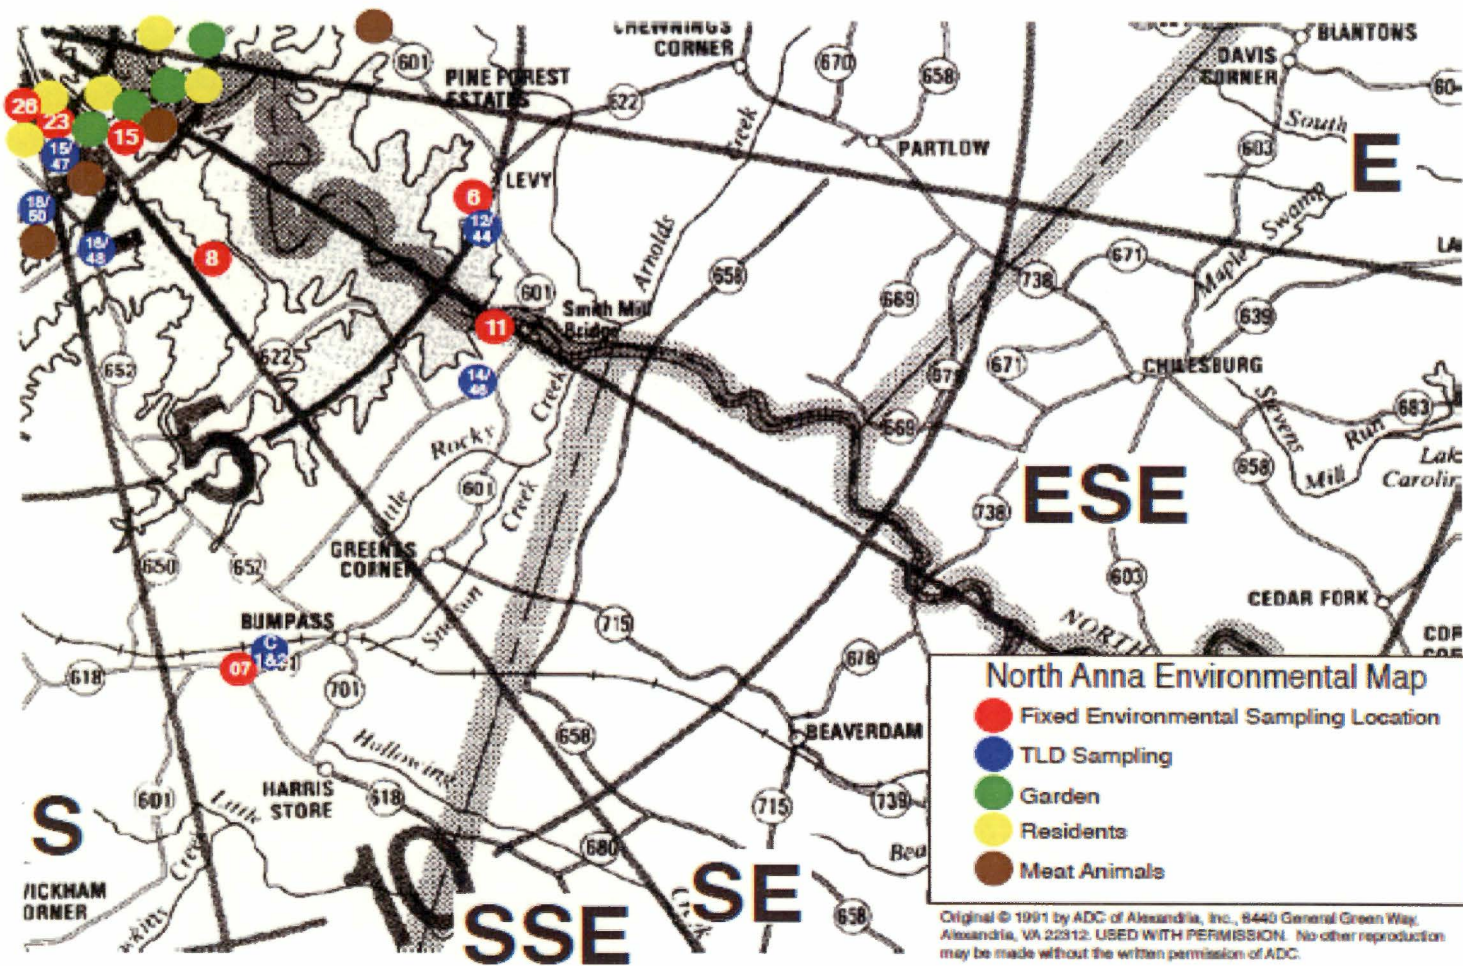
CHEWNINGS CORNER
BLANTONS
DAVIS CORNER
601
PINE FOREST ESTATES
670
658
622
60
South
603
E
PARTLOW
LEVY
6
12/44
26
23
15
15/47
18/50
16/48
8
Creek
Arnolds
Swamp
Maple
LA
671
738
658
669
601
Smith Mill Bridge
11
639
CHILESBURG
652
622
671
679
14/46
Rocky
Creek
Stevens
683
Run
Lake Carolin
569
Mill
658
5
601
Little
Creek
ESE
738
650
652
GREENS CORNER
603
CEDAR FORK
NORTH
BUMPASS
C 1&31
07
715
Sneldon
678
CDR
618
701
North Anna Environmental Map
Fixed Environmental Sampling Location
TLD Sampling
Garden
Residents
Meat Animals
BEAVERDAM
Hollowing
658
HARRIS STORE
618
739
S
601
Little
715
Bea
680
VICKHAM ORNER
10
SE
SSE
658
Original © 1991 by ADC of Alexandria, Inc., 6440 General Green Way, Alexandria, VA 22312. USED WITH PERMISSION. No other reproduction may be made without the written permission of ADC.